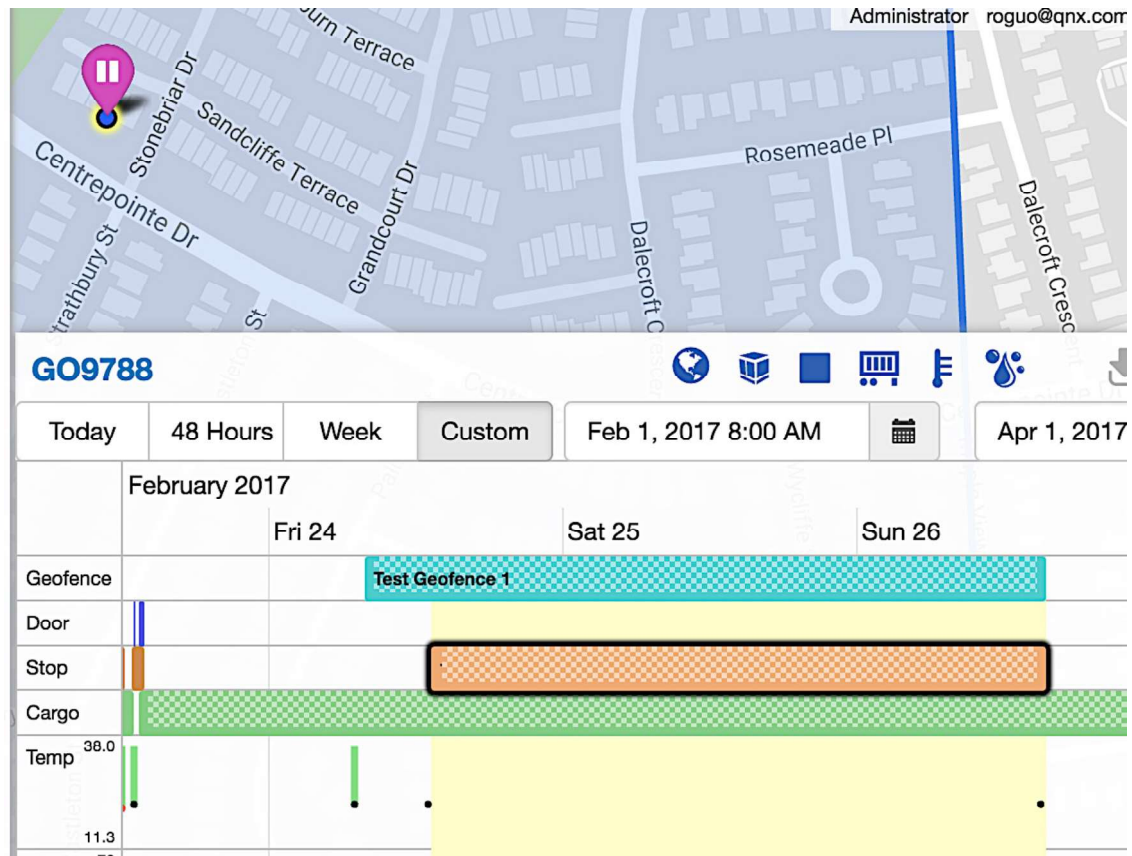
Administrator roguo@qnx.com

urn Terrace
Stonebriar Dr
Sandcliffe Terrace
Centrepointe Dr
Grandcourt Dr
Rosemeade Pl
Dalecroft C
Dalecroft Cresc
Strathbury St
St

GO9788

| Today | 48 Hours | Week | Custom | Feb 1, 2017 8:00 AM | | Apr 1, 2017 |
|---|---|---|---|---|---|---|

February 2017
Fri 24 Sat 25 Sun 26

Geofence
Test Geofence 1
Door
Stop
Cargo
Temp 38.0
11.3